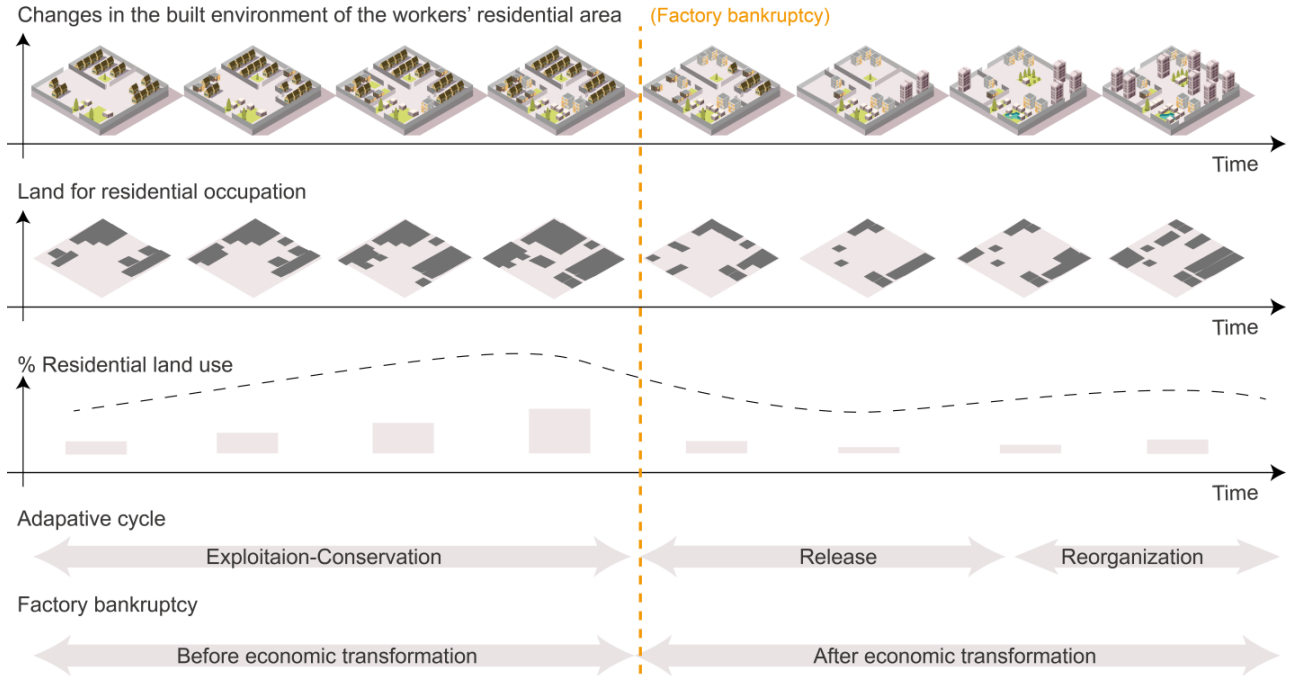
Changes in the built environment of the workers' residential area

(Factory bankruptcy)

Time

Land for residential occupation

Time

% Residential land use

Time

Adapative cycle

Exploitaion-Conservation

Release

Reorganization

Factory bankruptcy

Before economic transformation

After economic transformation